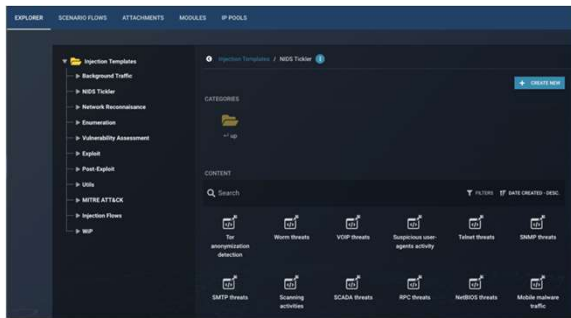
EXPLORER SCENARIO FLOWS ATTACHMENTS MODULES IP POOLS

Injection Templates
Background Traffic
NIDS Tickler
Network Reconnaissance
Enumeration
Vulnerability Assessment
Exploit
Post-Exploit
Utils
MITRE ATT&CK
Injection Flows
WIP

Injection Templates / NIDS Tickler

CREATE NEW

CATEGORIES

.. up

CONTENT

Search

FILTERS DATE CREATED - DESC

Tor anonymization detection
Worm threats
VOIP threats
Suspicious user-agents activity
Telnet threats
SNMP threats
SMTP threats
Scanning activities
SCADA threats
RPC threats
NetBIOS threats
Mobile malware traffic